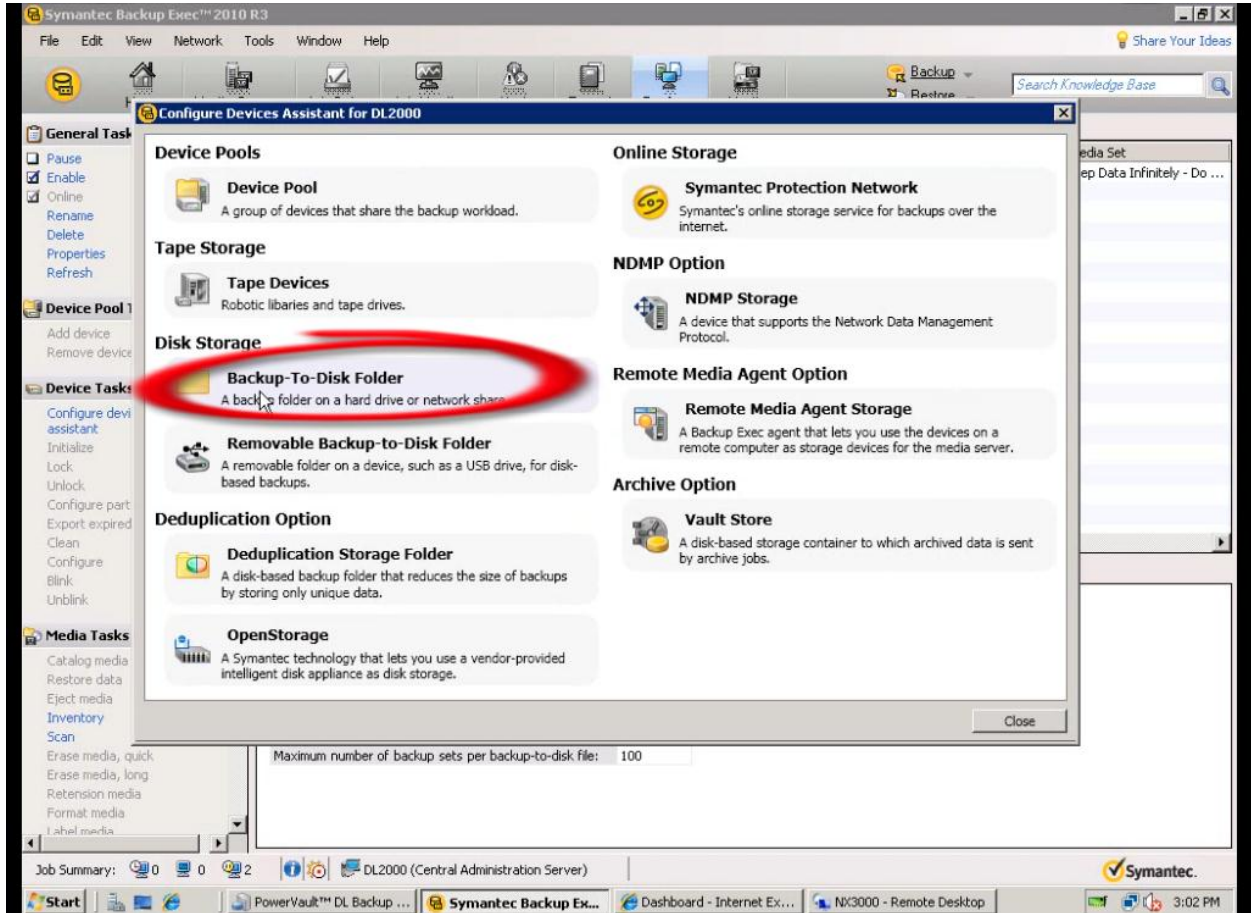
Symantec Backup Exec™ 2010 R3

File Edit View Network Tools Window Help

Share Your Ideas

Backup
Restore

Search Knowledge Base

Configure Devices Assistant for DL2000

General Tasks
Pause
Enable
Online
Rename
Delete
Properties
Refresh

Device Pool T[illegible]
Add device
Remove device

Device Tasks
Configure devi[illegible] assistant
Initialize
Lock
Unlock
Configure part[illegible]
Export expired
Clean
Configure
Blink
Unblink

Media Tasks
Catalog media
Restore data
Eject media
Inventory
Scan
Erase media, quick
Erase media, long
Retension media
Format media
Label media

Device Pools

Device Pool
A group of devices that share the backup workload.

Tape Storage

Tape Devices
Robotic libaries and tape drives.

Disk Storage

Backup-To-Disk Folder
A back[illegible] folder on a hard drive or network share

Removable Backup-to-Disk Folder
A removable folder on a device, such as a USB drive, for disk-based backups.

Deduplication Option

Deduplication Storage Folder
A disk-based backup folder that reduces the size of backups by storing only unique data.

OpenStorage
A Symantec technology that lets you use a vendor-provided intelligent disk appliance as disk storage.

Online Storage

Symantec Protection Network
Symantec's online storage service for backups over the internet.

NDMP Option

NDMP Storage
A device that supports the Network Data Management Protocol.

Remote Media Agent Option

Remote Media Agent Storage
A Backup Exec agent that lets you use the devices on a remote computer as storage devices for the media server.

Archive Option

Vault Store
A disk-based storage container to which archived data is sent by archive jobs.

Close

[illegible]edia Set
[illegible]ep Data Infinitely - Do ...

Maximum number of backup sets per backup-to-disk file: 100

Job Summary: 0 0 2 DL2000 (Central Administration Server)

Symantec.

Start | PowerVault™ DL Backup ... | Symantec Backup Ex... | Dashboard - Internet Ex... | NX3000 - Remote Desktop | 3:02 PM